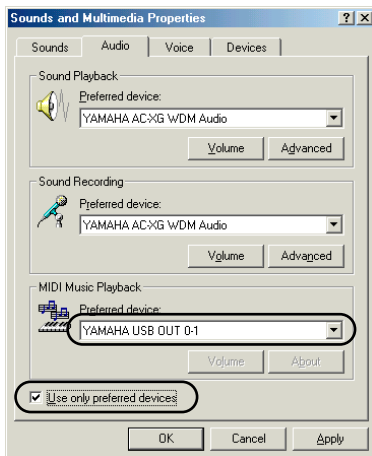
Sounds and Multimedia Properties
?
X
Sounds
Audio
Voice
Devices
Sound Playback
Preferred device:
YAMAHA AC-XG WDM Audio
Volume
Advanced
Sound Recording
Preferred device:
YAMAHA AC-XG WDM Audio
Volume
Advanced
MIDI Music Playback
Preferred device:
YAMAHA USB OUT 0-1
Volume
About
Use only preferred devices
OK
Cancel
Apply